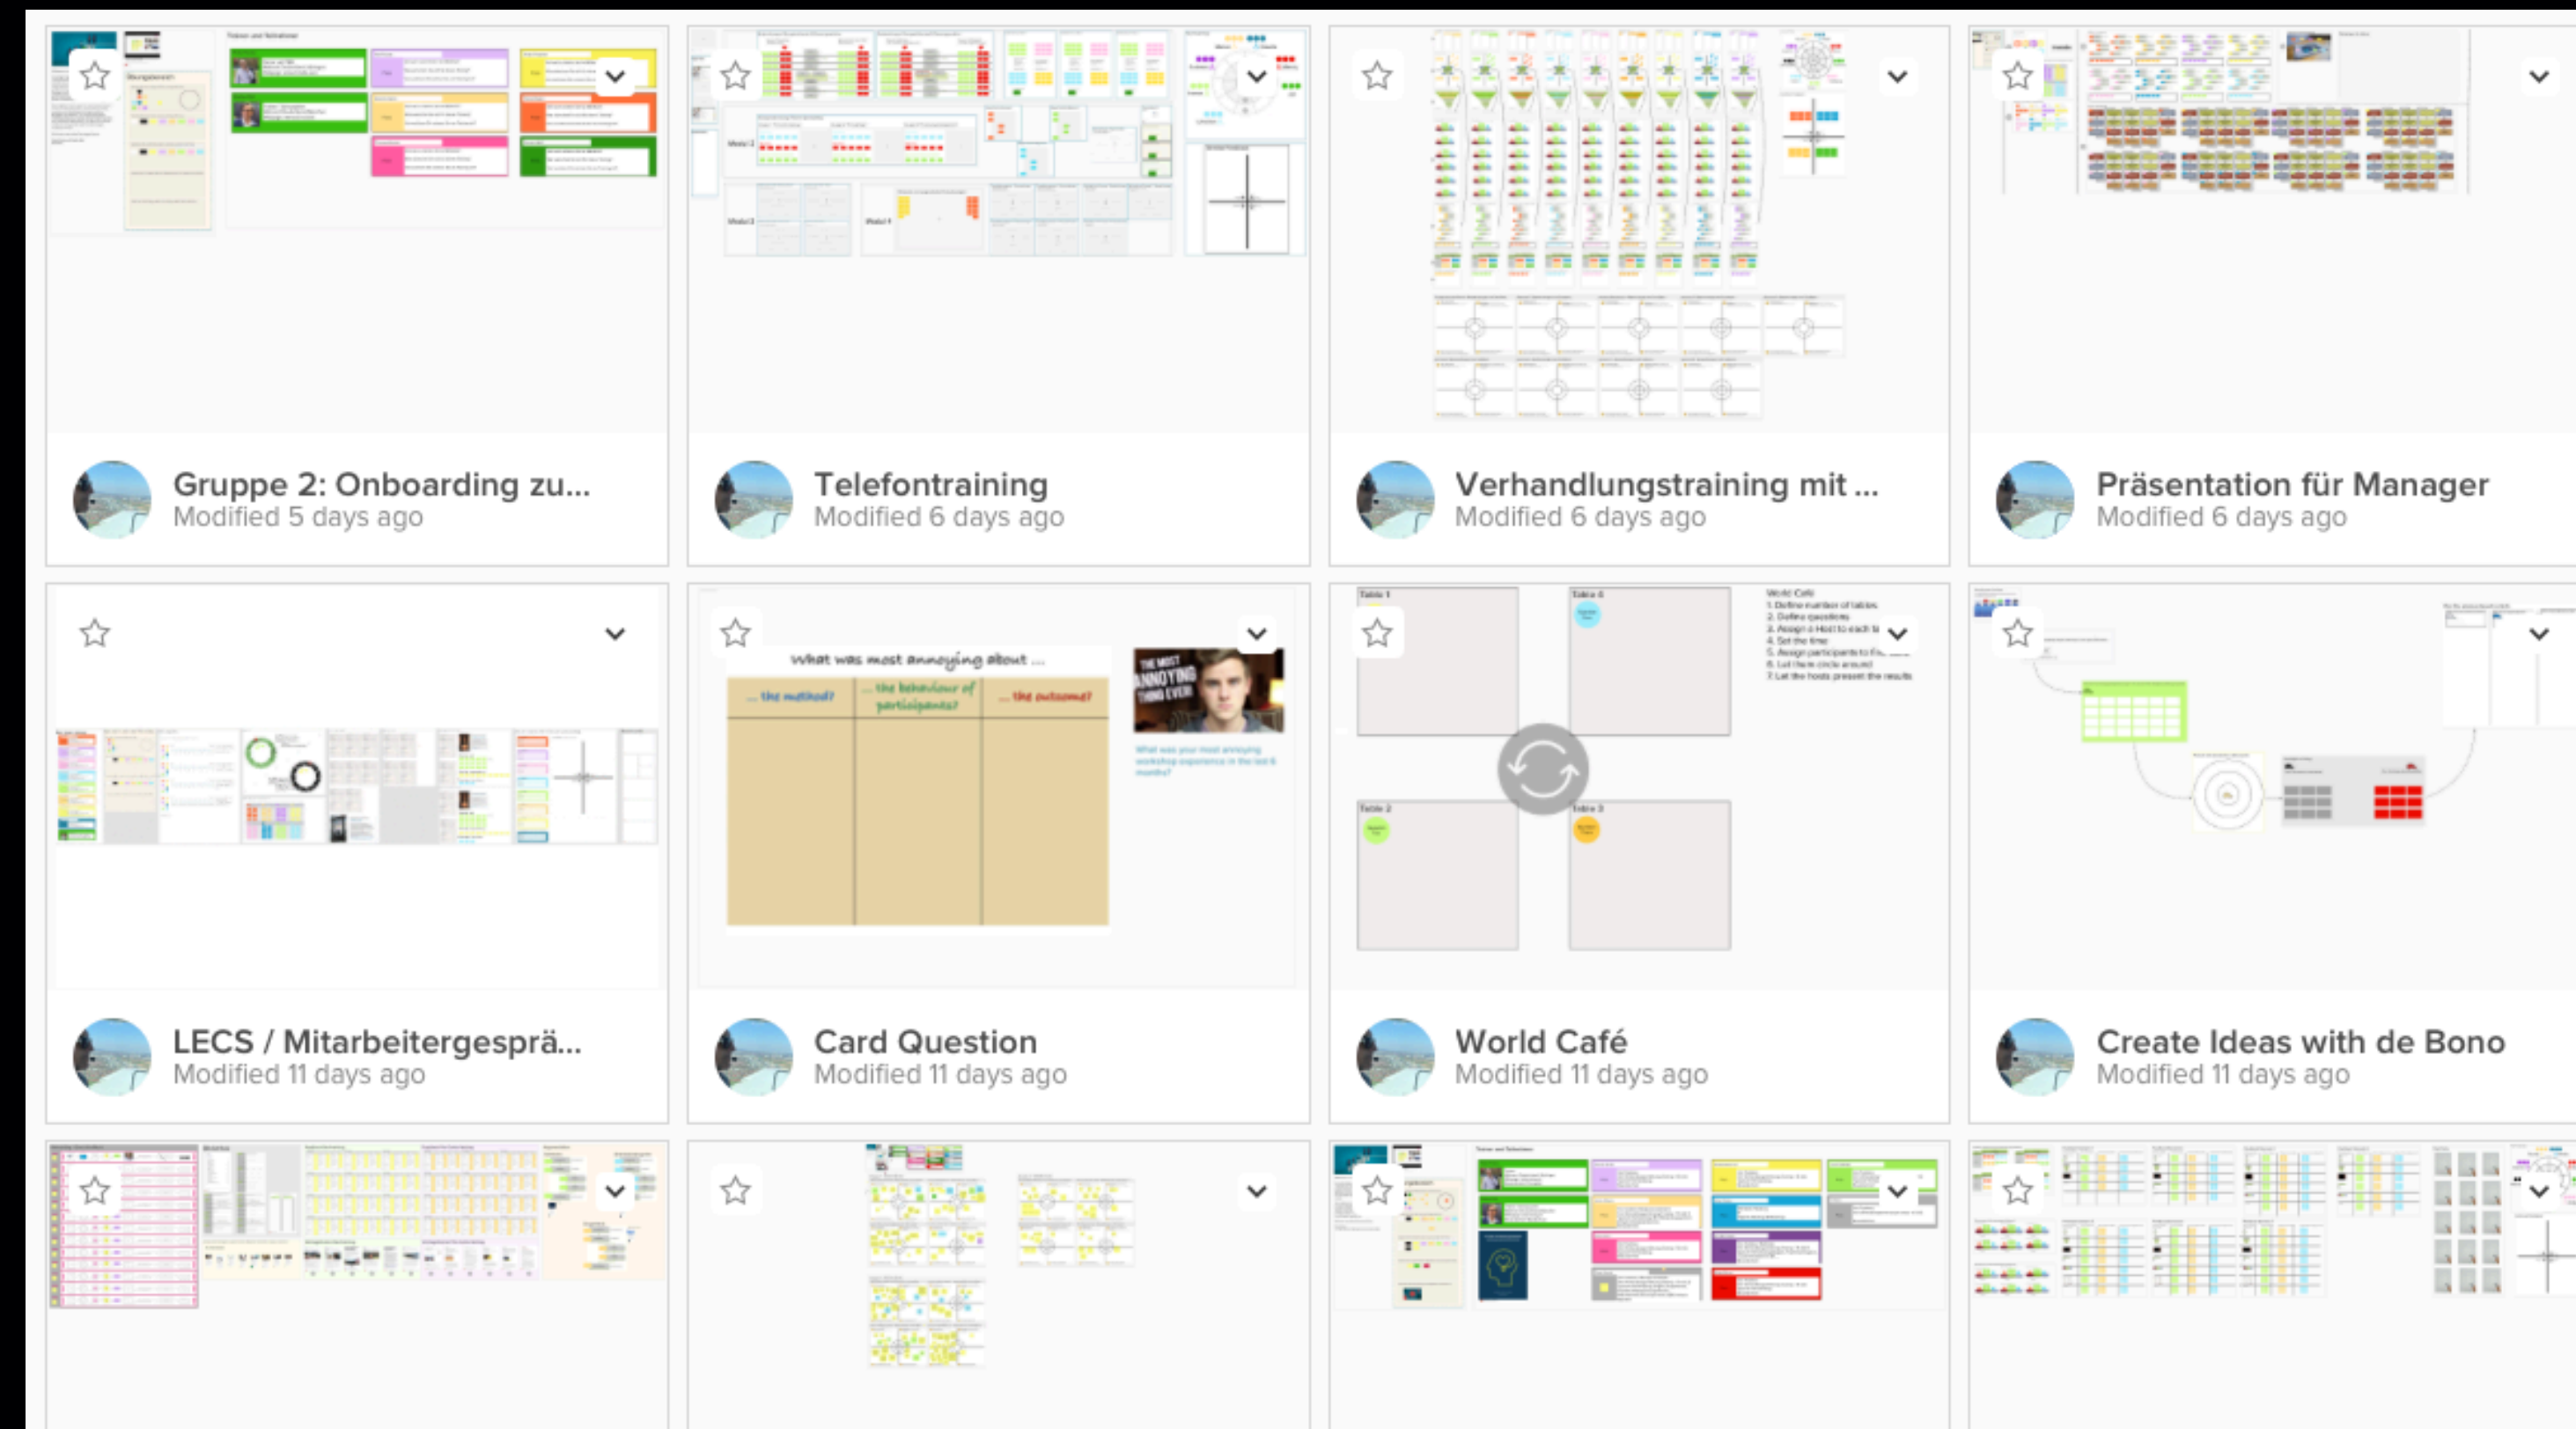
Gruppe 2: Onboarding zu...
Modified 5 days ago

Telefontraining
Modified 6 days ago

Verhandlungstraining mit ...
Modified 6 days ago

Präsentation für Manager
Modified 6 days ago

LECS / Mitarbeitergesprä...
Modified 11 days ago

What was most annoying about ...
... the method?
... the behaviour of participants?
... the outcome?
THE MOST ANNOYING THING EVER
Card Question
Modified 11 days ago

Table 1
Table 4
Table 2
Table 3
World Café
World Café
Modified 11 days ago

Create Ideas with de Bono
Modified 11 days ago